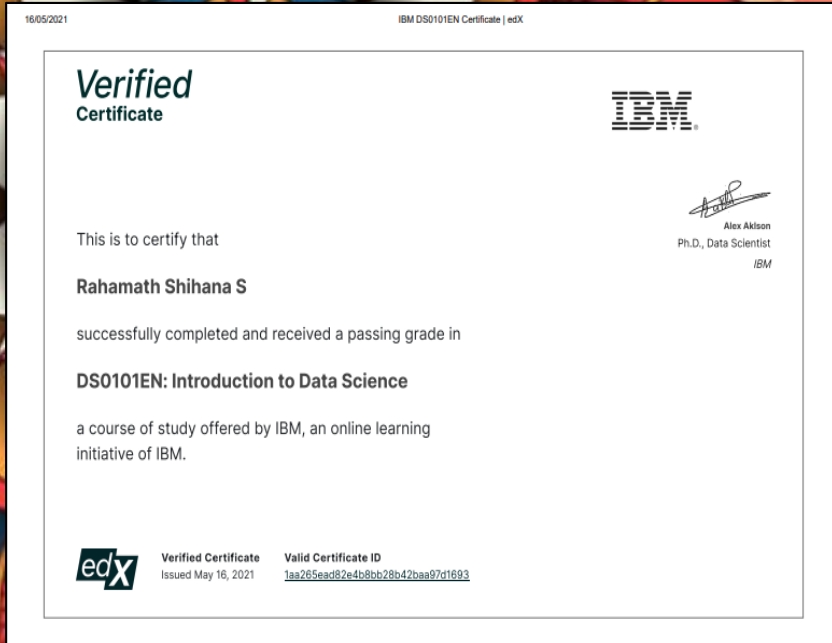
16/05/2021

IBM DS0101EN Certificate | edX

Verified
Certificate

IBM

Alex Aklson
Ph.D., Data Scientist
IBM

This is to certify that

Rahamath Shihana S

successfully completed and received a passing grade in

DS0101EN: Introduction to Data Science

a course of study offered by IBM, an online learning initiative of IBM.

edX

Verified Certificate
Issued May 16, 2021

Valid Certificate ID
1aa265ead82e4b8bb28b42baa97d1693